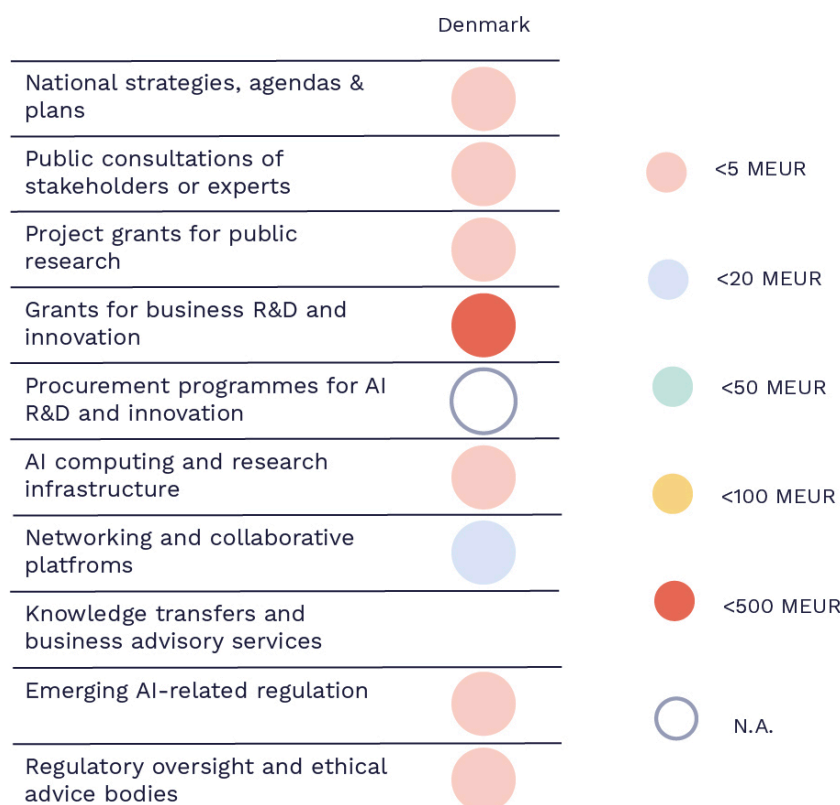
| | Denmark |
|---|---|
| National strategies, agendas & plans | |
| Public consultations of stakeholders or experts | |
| Project grants for public research | |
| Grants for business R&D and innovation | |
| Procurement programmes for AI R&D and innovation | |
| AI computing and research infrastructure | |
| Networking and collaborative platfroms | |
| Knowledge transfers and business advisory services | |
| Emerging AI-related regulation | |
| Regulatory oversight and ethical advice bodies | |

<5 MEUR

<20 MEUR

<50 MEUR

<100 MEUR

<500 MEUR

N.A.